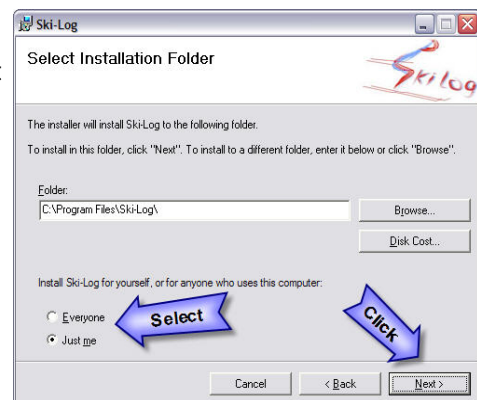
Ski-Log

Select Installation Folder

Skilog

The installer will install Ski-Log to the following folder.

To install in this folder, click "Next". To install to a different folder, enter it below or click "Browse".

Folder:

C:\Program Files\Ski-Log\

Browse...

Disk Cost...

Install Ski-Log for yourself, or for anyone who uses this computer:

Everyone

Just me

Select

Click

Cancel

< Back

Next >